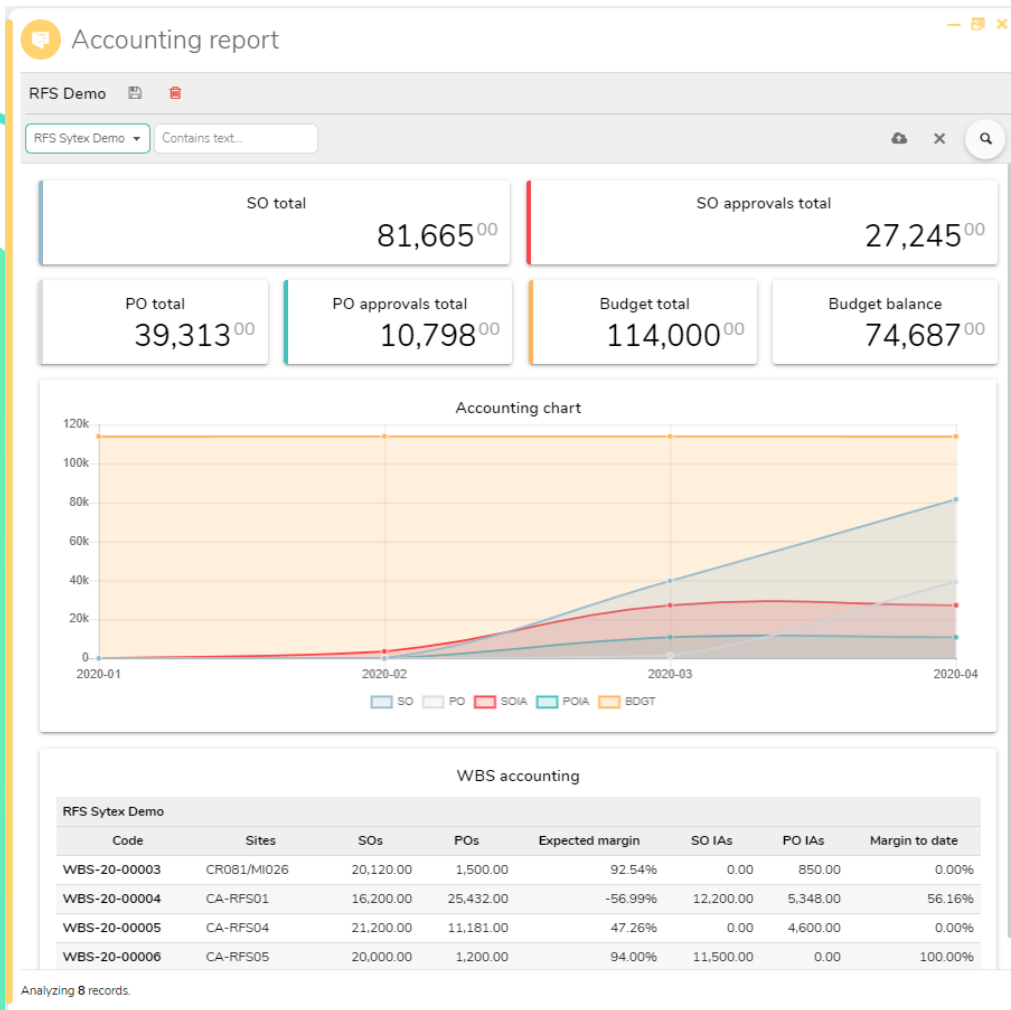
Accounting report

RFS Demo

RFS Sytex Demo

Contains text...

SO total
81,665$^{00}$

SO approvals total
27,245$^{00}$

PO total
39,313$^{00}$

PO approvals total
10,798$^{00}$

Budget total
114,000$^{00}$

Budget balance
74,687$^{00}$

Accounting chart

120k
100k
80k
60k
40k
20k
0
2020-01
2020-02
2020-03
2020-04

SO PO SOIA POIA BDGT

WBS accounting

RFS Sytex Demo

| Code | Sites | SOs | POs | Expected margin | SO IAs | PO IAs | Margin to date |
|---|---|---|---|---|---|---|---|
| WBS-20-00003 | CR081/MI026 | 20,120.00 | 1,500.00 | 92.54% | 0.00 | 850.00 | 0.00% |
| WBS-20-00004 | CA-RFS01 | 16,200.00 | 25,432.00 | -56.99% | 12,200.00 | 5,348.00 | 56.16% |
| WBS-20-00005 | CA-RFS04 | 21,200.00 | 11,181.00 | 47.26% | 0.00 | 4,600.00 | 0.00% |
| WBS-20-00006 | CA-RFS05 | 20,000.00 | 1,200.00 | 94.00% | 11,500.00 | 0.00 | 100.00% |

Analyzing 8 records.